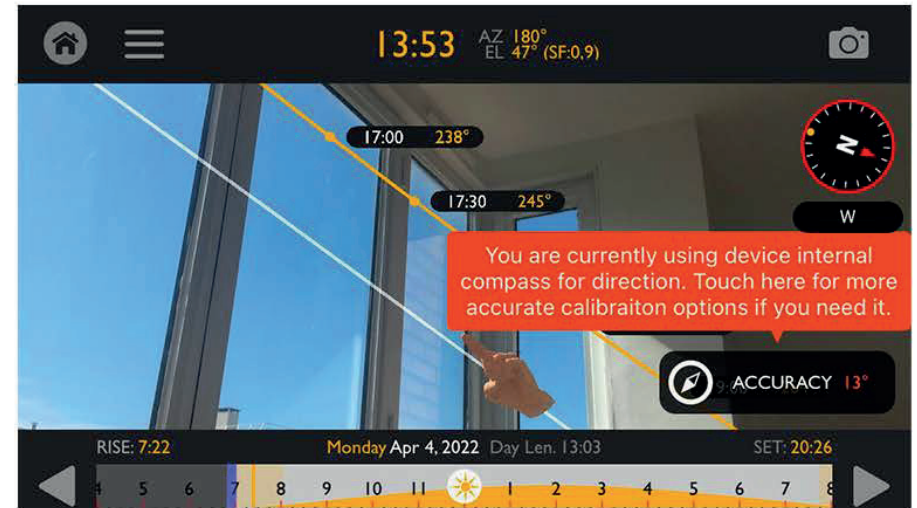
13:53 AZ 180° EL 47° (SF:0,9)

17:00 238°

17:30 245°

N

W

You are currently using device internal compass for direction. Touch here for more accurate calibraiton options if you need it.

ACCURACY 13°

RISE: 7:22

Monday Apr 4, 2022 Day Len. 13:03

SET: 20:26

4 5 6 7 8 9 10 11 1 2 3 4 5 6 7 8